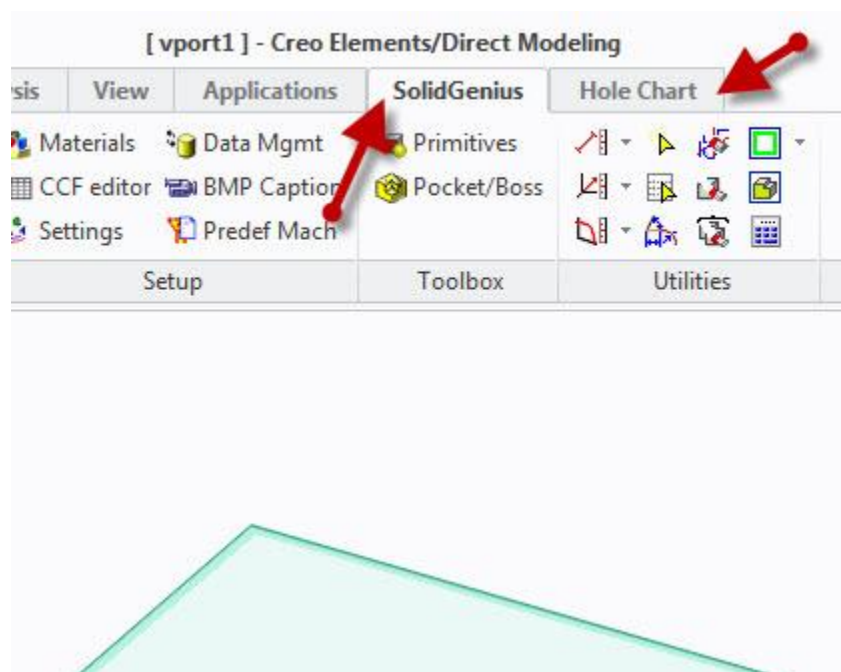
[ vport1 ] - Creo Elements/Direct Modeling

sis | View | Applications | SolidGenius | Hole Chart

Materials
Data Mgmt
CCF editor
BMP Captio
Settings
Predef Mach
Setup

Primitives
Pocket/Boss
Toolbox

Utilities